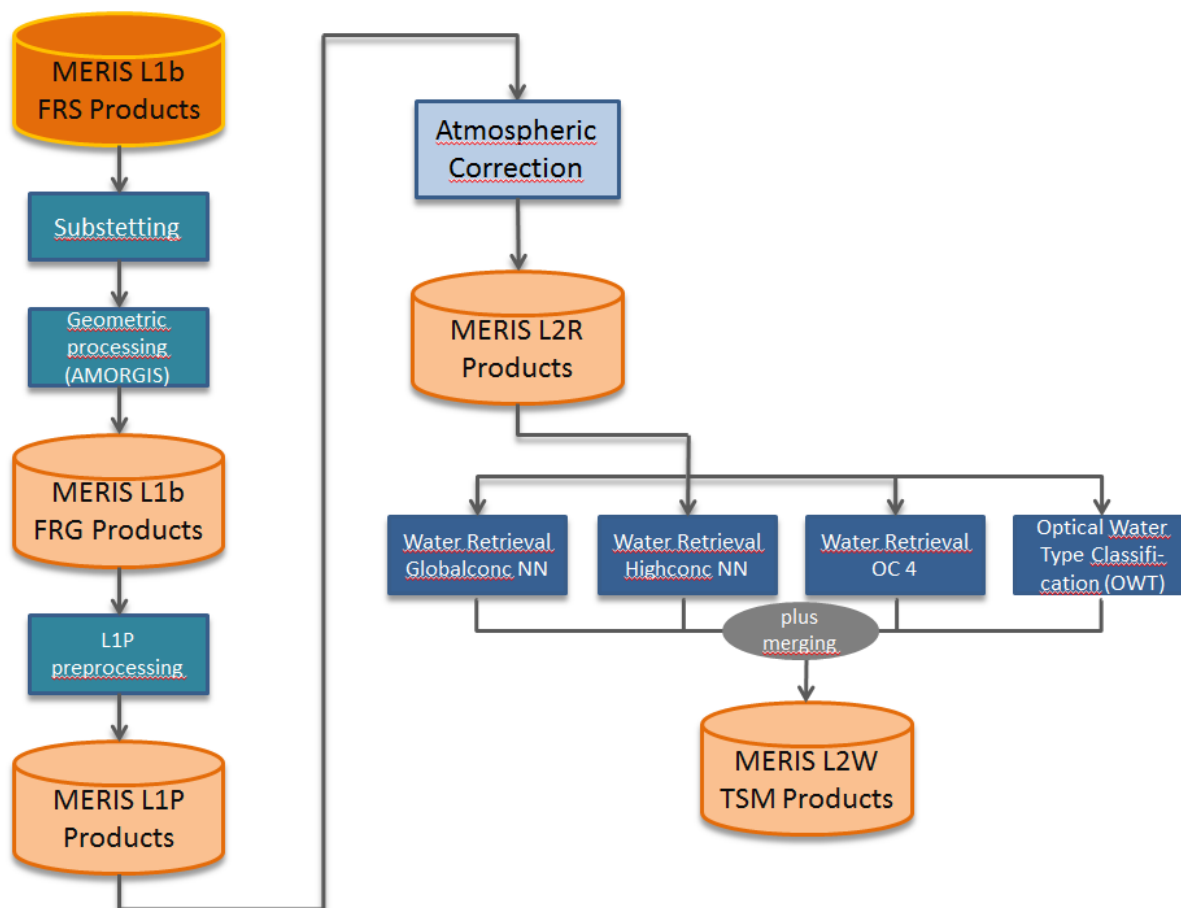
MERIS L1b FRS Products

Substetting

Geometric processing (AMORGIS)

MERIS L1b FRG Products

L1P preprocessing

MERIS L1P Products

Atmospheric Correction

MERIS L2R Products

Water Retrieval Globalconc NN

Water Retrieval Highconc NN

Water Retrieval OC 4

Optical Water Type Classification (OWT)

plus merging

MERIS L2W TSM Products